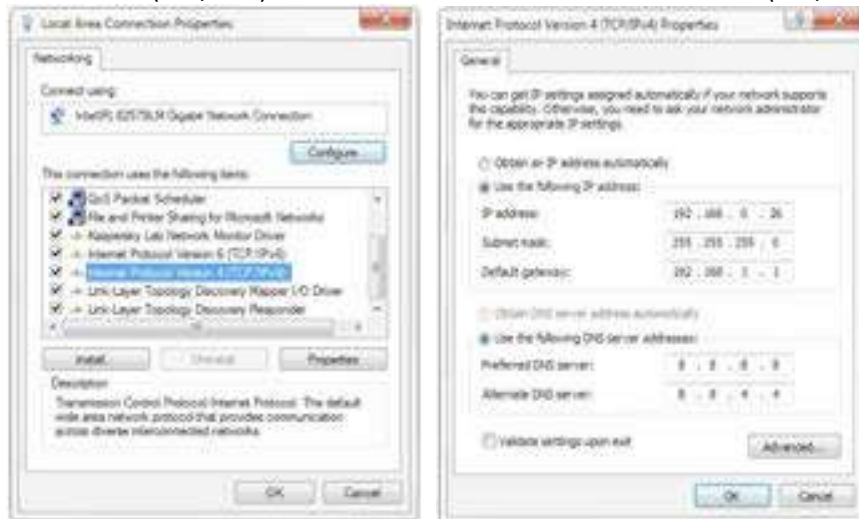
Local Area Connection Properties

Networking

Connect using:

Intel(R) 82579LM Gigabit Network Connection

Configure...

This connection uses the following items:

QoS Packet Scheduler
File and Printer Sharing for Microsoft Networks
Kaspersky Lab Network Monitor Driver
Internet Protocol Version 6 (TCP/IPv6)
Internet Protocol Version 4 (TCP/IPv4)
Link-Layer Topology Discovery Mapper I/O Driver
Link-Layer Topology Discovery Responder

Install... Uninstall Properties

Description

Transmission Control Protocol/Internet Protocol. The default wide area network protocol that provides communication across diverse interconnected networks.

OK Cancel

Internet Protocol Version 4 (TCP/IPv4) Properties

General

You can get IP settings assigned automatically if your network supports this capability. Otherwise, you need to ask your network administrator for the appropriate IP settings.

Obtain an IP address automatically
Use the following IP address:

IP address: 192 . 168 . 0 . 26
Subnet mask: 255 . 255 . 255 . 0
Default gateway: 192 . 168 . 1 . 1

Obtain DNS server address automatically
Use the following DNS server addresses:

Preferred DNS server: 8 . 8 . 8 . 8
Alternate DNS server: 8 . 8 . 4 . 4

Validate settings upon exit

Advanced...

OK Cancel